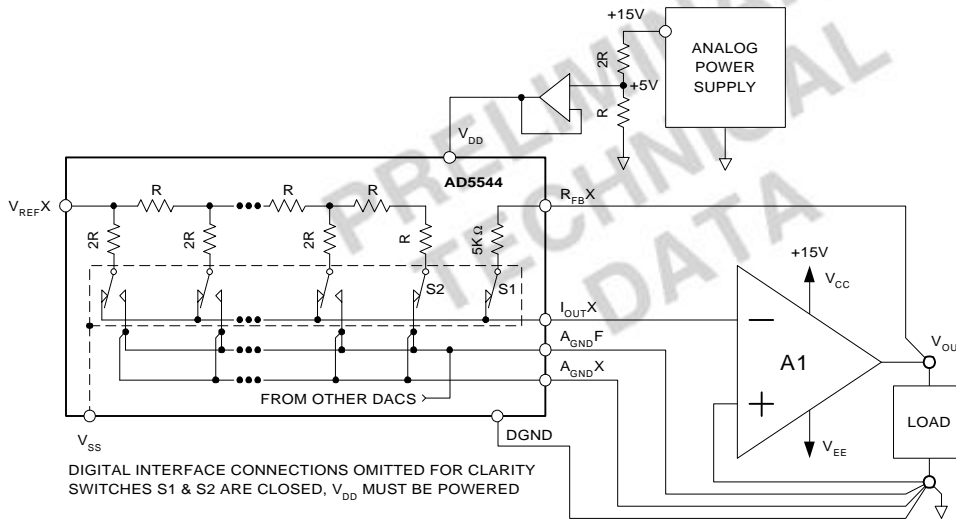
PRELIMINARY TECHNICAL DATA

+15V

ANALOG POWER SUPPLY

2R

+5V

R

$V_{DD}$

AD5544

$V_{REF}X$

R

R

R

$R_{FB}X$

2R

2R

2R

R

5K Ω

S2

S1

$I_{OUT}X$

$A_{GND}F$

$A_{GND}X$

FROM OTHER DACS

+15V

$V_{CC}$

A1

$V_{OU}$

LOAD

$V_{EE}$

$V_{SS}$

DGND

DIGITAL INTERFACE CONNECTIONS OMITTED FOR CLARITY
SWITCHES S1 & S2 ARE CLOSED, $V_{DD}$ MUST BE POWERED